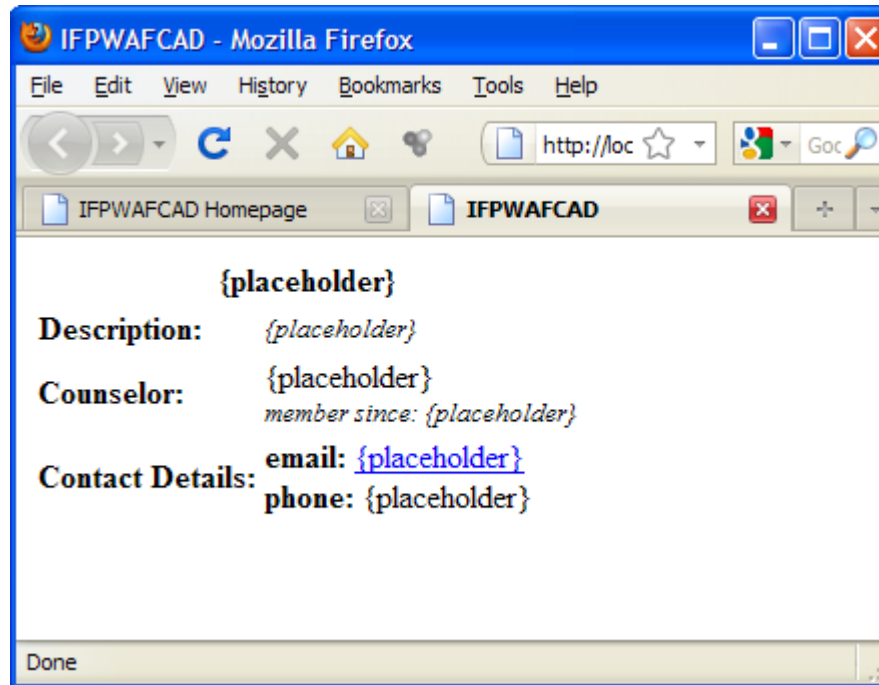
IFPWAFCAD - Mozilla Firefox

File Edit View History Bookmarks Tools Help

http://loc

Goo

IFPWAFCAD Homepage

IFPWAFCAD

{placeholder}

| | |
|---|---|
| **Description:** | *{placeholder}* |
| **Counselor:** | {placeholder} *member since: {placeholder}* |
| **Contact Details:** | **email:** {placeholder} **phone:** {placeholder} |

Done